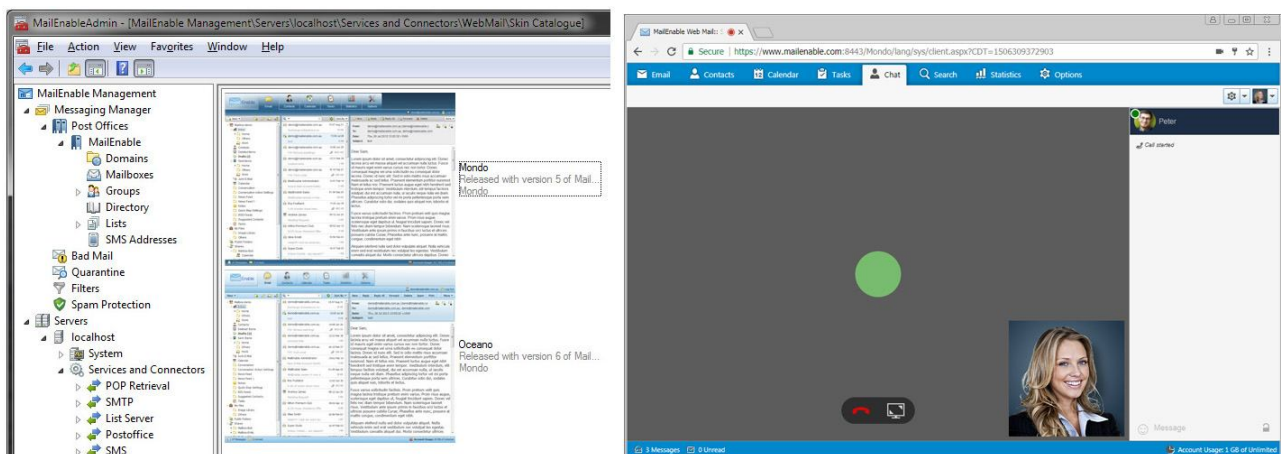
MailEnableAdmin - [MailEnable Management\Servers\localhost\Services and Connectors\WebMail\Skin Catalogue]

File Action View Favorites Window Help

MailEnable Management
Messaging Manager
Post Offices
MailEnable
Domains
Mailboxes
Groups
Directory
Lists
SMS Addresses
Bad Mail
Quarantine
Filters
Spam Protection
Servers
localhost
System
Services and Connectors
POP Retrieval
SMTP
List Server
Postoffice
SMS

Mondo
Released with version 5 of Mail...
Mondo

Oceano
Released with version 6 of Mail...
Mondo

MailEnable Web Mail:

Secure | https://www.mailenable.com:8443/Mondo/lang/sys/client.aspx?CDT=1506309372903

Email Contacts Calendar Tasks Chat Search Statistics Options

Peter

Call started

Message

3 Messages 0 Unread

Account Usage: 1 GB of Unlimited